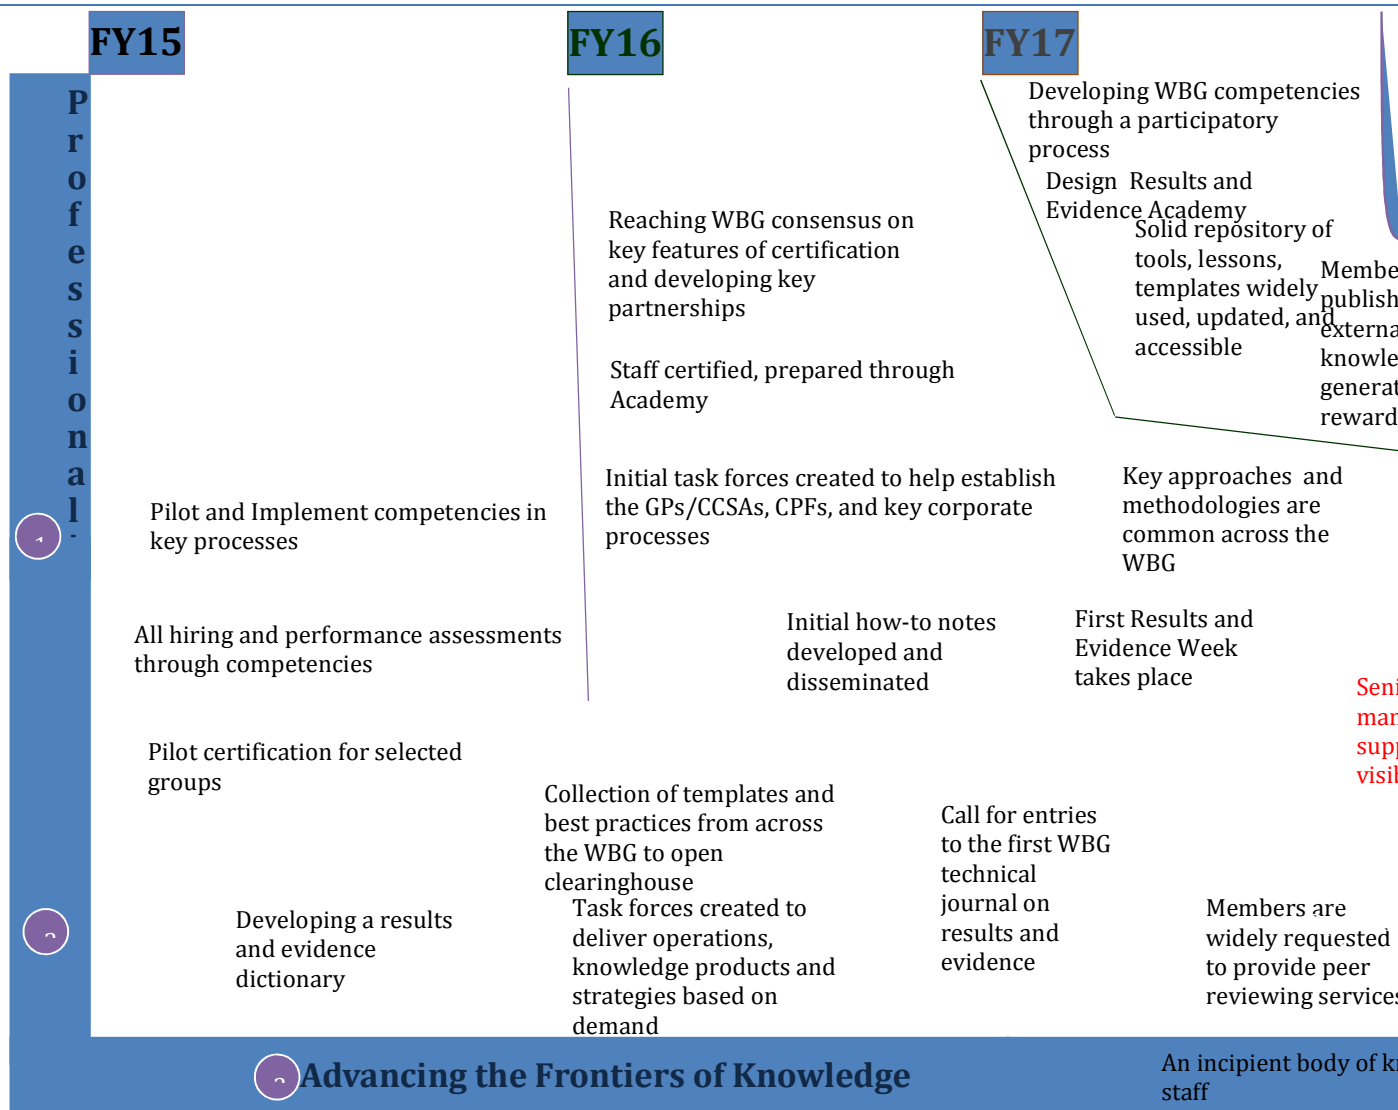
FY15

FY16

FY17

Professional

Developing WBG competencies through a participatory process

Design Results and Evidence Academy

Solid repository of tools, lessons, templates widely used, updated, and accessible

Membe publish externa knowle generat reward

Reaching WBG consensus on key features of certification and developing key partnerships

Staff certified, prepared through Academy

Initial task forces created to help establish the GPs/CCSAs, CPFs, and key corporate processes

Key approaches and methodologies are common across the WBG

Pilot and Implement competencies in key processes

All hiring and performance assessments through competencies

Initial how-to notes developed and disseminated

First Results and Evidence Week takes place

Seni man supp visil

Pilot certification for selected groups

Collection of templates and best practices from across the WBG to open clearinghouse

Call for entries to the first WBG technical journal on results and evidence

Task forces created to deliver operations, knowledge products and strategies based on demand

Developing a results and evidence dictionary

Members are widely requested to provide peer reviewing services

Advancing the Frontiers of Knowledge

An incipient body of k staff